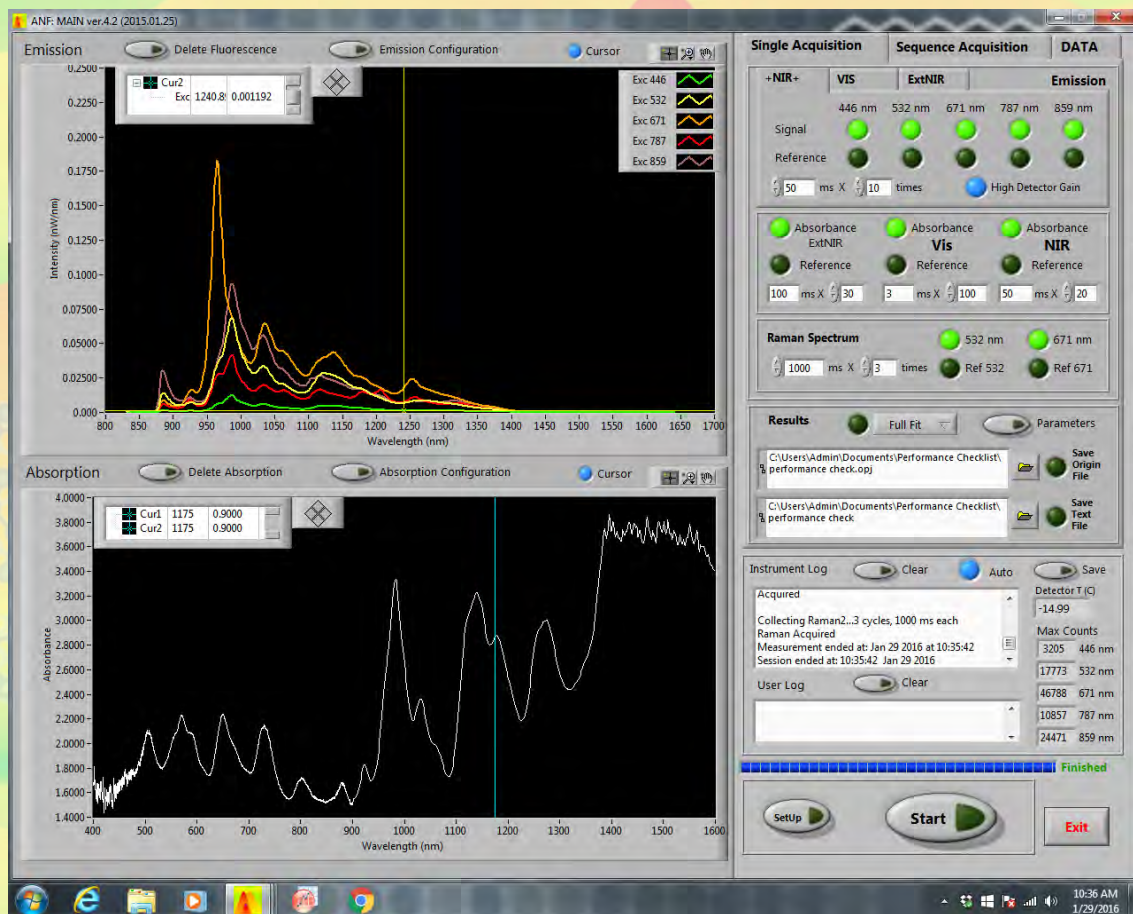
ANF: MAIN ver.4.2 (2015.01.25)

Emission
Delete Fluorescence
Emission Configuration
Cursor

Cur2
Exc 1240.8 0.001192

Exc 446
Exc 532
Exc 671
Exc 787
Exc 859

Intensity (nW/nm)
0.2500
0.2250
0.2000
0.1750
0.1500
0.1250
0.1000
0.07500
0.05000
0.02500
0.000
800 850 900 950 1000 1050 1100 1150 1200 1250 1300 1350 1400 1450 1500 1550 1600 1650 1700
Wavelength (nm)

Absorption
Delete Absorption
Absorption Configuration
Cursor

| Cur1 | 1175 | 0.9000 |
|---|---|---|
| Cur2 | 1175 | 0.9000 |

Absorbance
4.0000
3.8000
3.6000
3.4000
3.2000
3.0000
2.8000
2.6000
2.4000
2.2000
2.0000
1.8000
1.6000
1.4000
400 500 600 700 800 900 1000 1100 1200 1300 1400 1500 1600
Wavelength (nm)

Single Acquisition
Sequence Acquisition
DATA

+NIR+
VIS
ExtNIR
Emission
446 nm 532 nm 671 nm 787 nm 859 nm
Signal
Reference
50 ms X 10 times
High Detector Gain

Absorbance ExtNIR
Reference
Absorbance Vis
Reference
Absorbance NIR
Reference
100 ms X 30
3 ms X 100
50 ms X 20

Raman Spectrum
532 nm
671 nm
1000 ms X 3 times
Ref 532
Ref 671

Results
Full Fit
Parameters
C:\Users\Admin\Documents\Performance Checklist\performance check.opj
Save Origin File
C:\Users\Admin\Documents\Performance Checklist\performance check
Save Text File

Instrument Log
Clear
Auto
Save
Acquired
Collecting Raman2...3 cycles, 1000 ms each
Raman Acquired
Measurement ended at: Jan 29 2016 at 10:35:42
Session ended at: 10:35:42 Jan 29 2016
Detector T (C)
-14.99
Max Counts
3205 446 nm
17773 532 nm
46788 671 nm
10857 787 nm
24471 859 nm
User Log
Clear

Finished

SetUp
Start
Exit

10:36 AM
1/29/2016